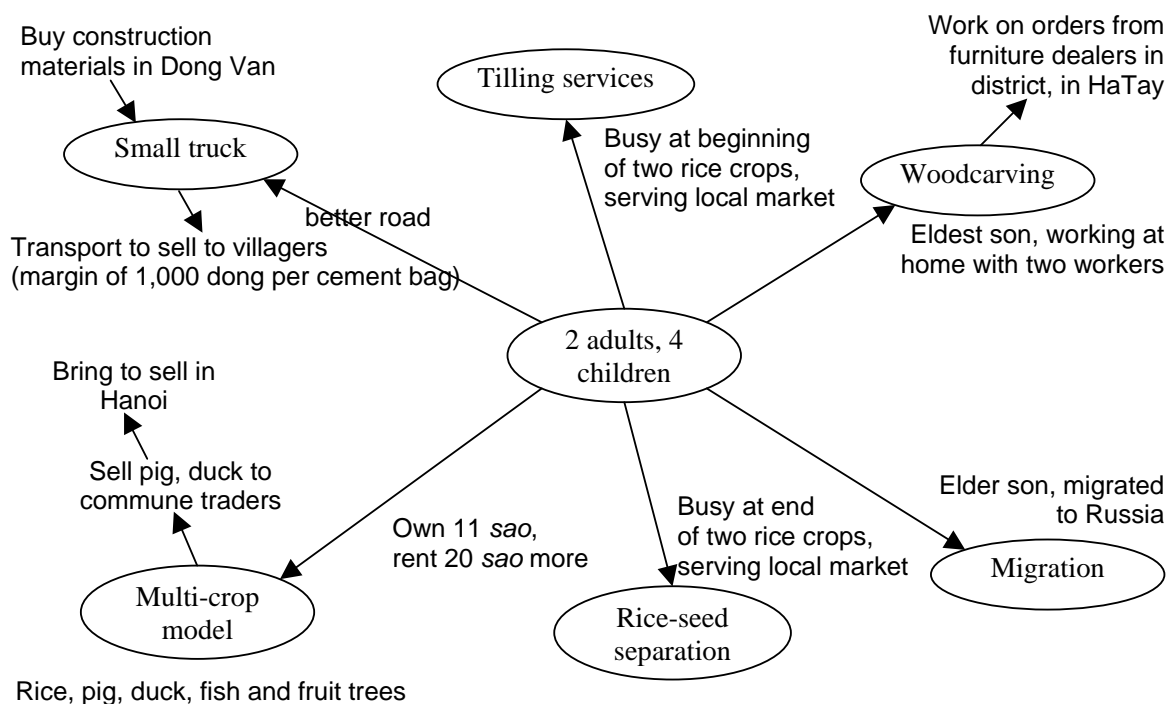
Buy construction materials in Dong Van

Small truck

Transport to sell to villagers (margin of 1,000 dong per cement bag)

better road

Tilling services

Busy at beginning of two rice crops, serving local market

Work on orders from furniture dealers in district, in HaTay

Woodcarving

Eldest son, working at home with two workers

2 adults, 4 children

Bring to sell in Hanoi

Sell pig, duck to commune traders

Own 11 sao, rent 20 sao more

Multi-crop model

Rice, pig, duck, fish and fruit trees

Busy at end of two rice crops, serving local market

Rice-seed separation

Elder son, migrated to Russia

Migration